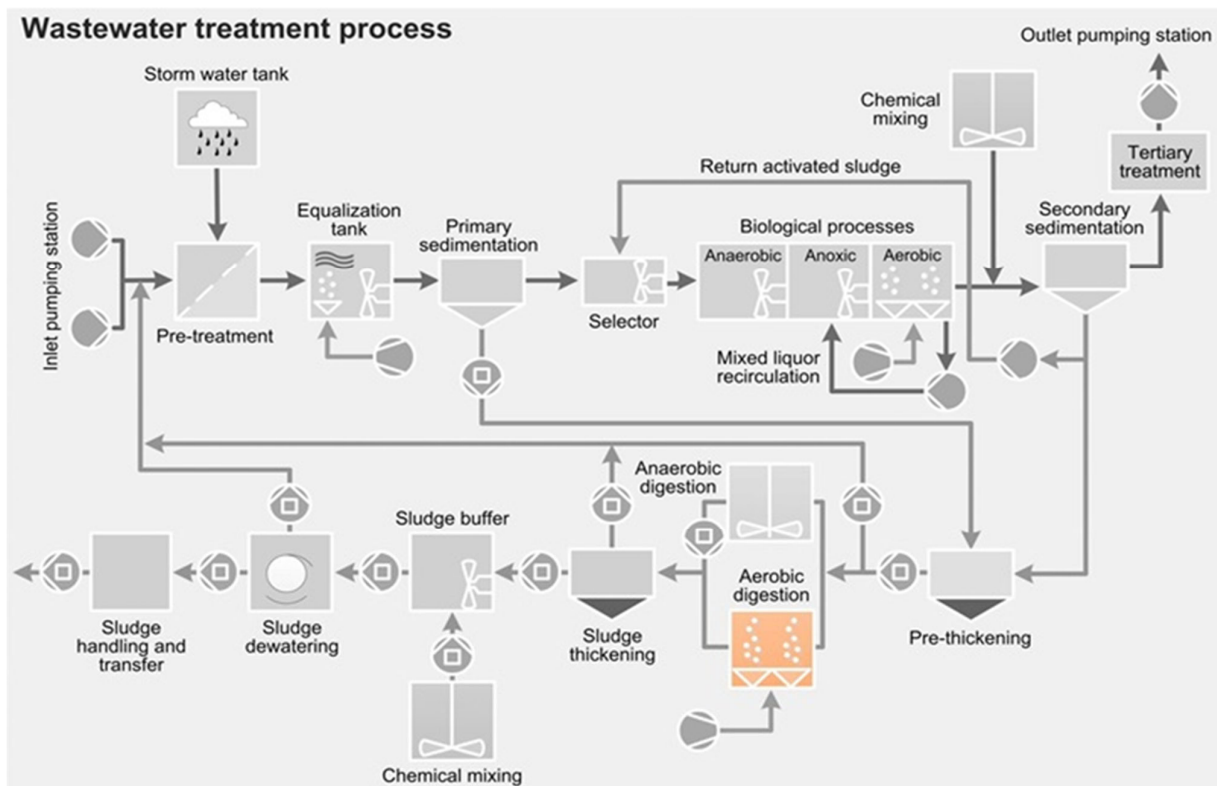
Wastewater treatment process

Storm water tank

Outlet pumping station

Chemical mixing

Tertiary treatment

Return activated sludge

Inlet pumping station

Equalization tank

Primary sedimentation

Biological processes

Anaerobic

Anoxic

Aerobic

Secondary sedimentation

Pre-treatment

Selector

Mixed liquor recirculation

Anaerobic digestion

Sludge buffer

Aerobic digestion

Sludge handling and transfer

Sludge dewatering

Sludge thickening

Pre-thickening

Chemical mixing